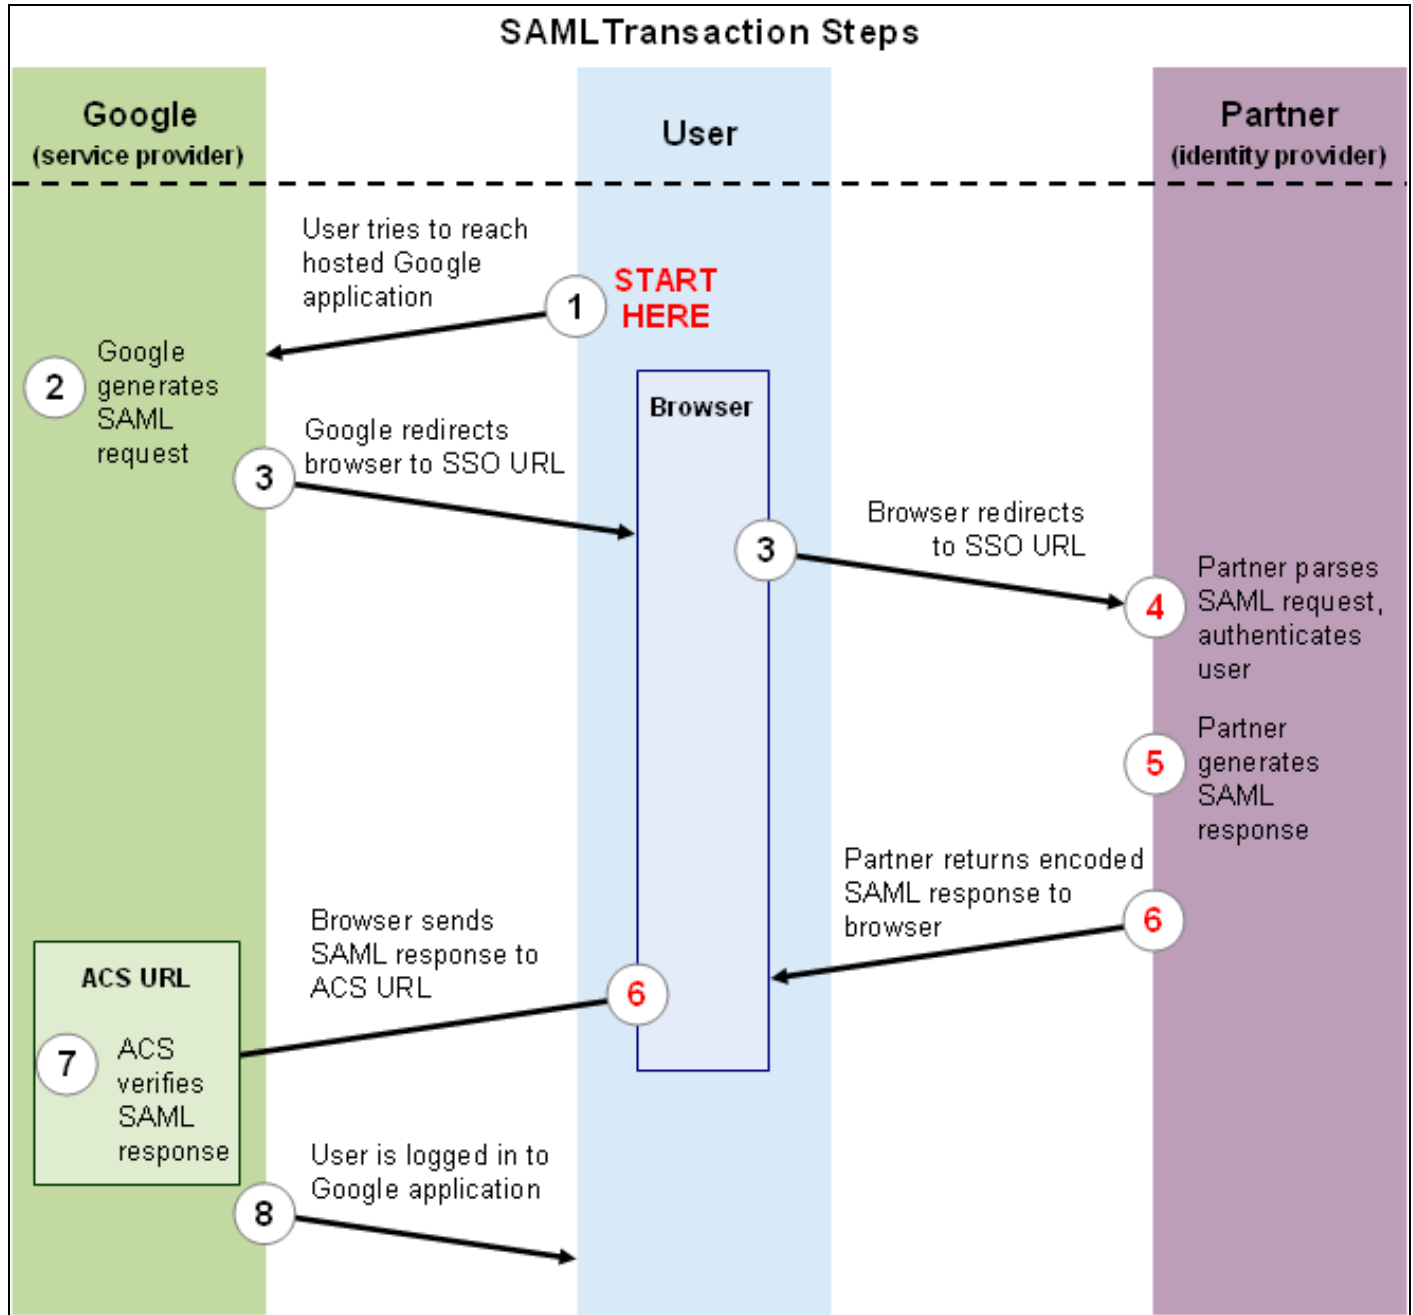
SAMLTransaction Steps

Google
(service provider)

User

Partner
(identity provider)

User tries to reach hosted Google application

1

START HERE

2

Google generates SAML request

Browser

3

Google redirects browser to SSO URL

3

Browser redirects to SSO URL

4

Partner parses SAML request, authenticates user

5

Partner generates SAML response

Partner returns encoded SAML response to browser

6

Browser sends SAML response to ACS URL

6

ACS URL

7

ACS verifies SAML response

User is logged in to Google application

8